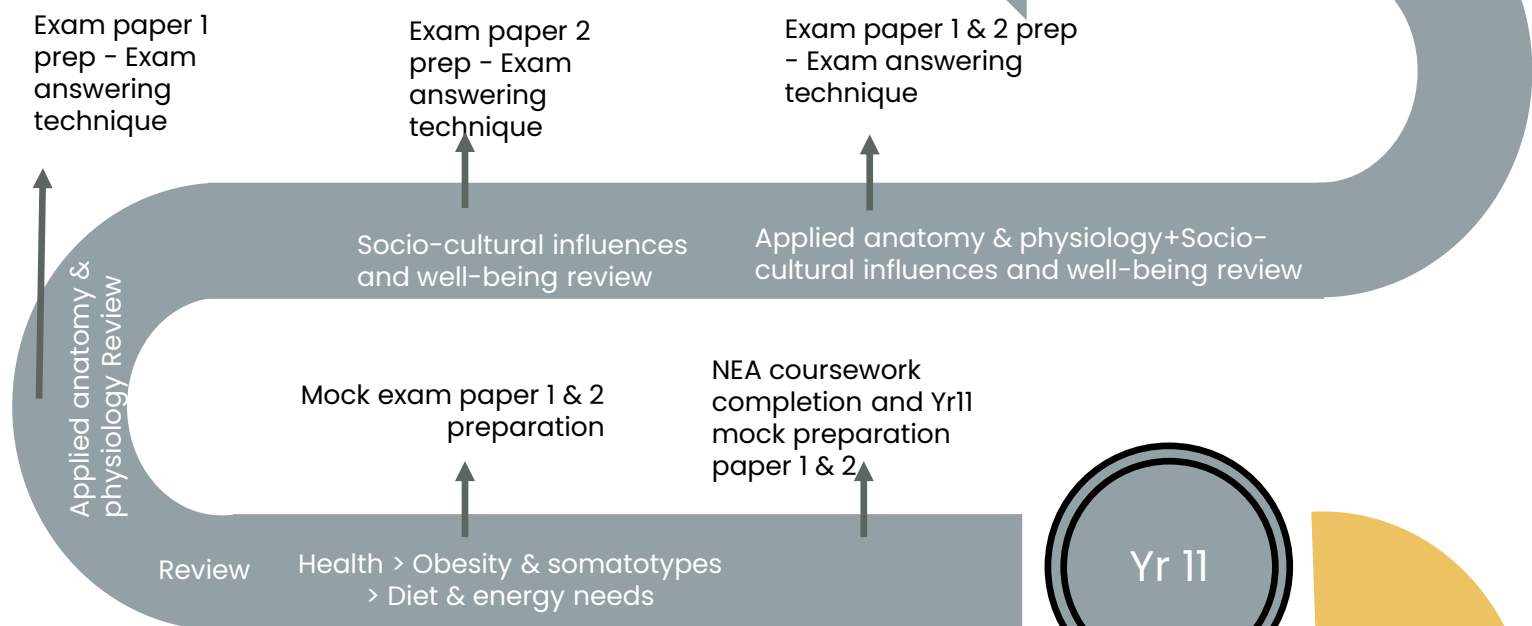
Exam paper 1 prep - Exam answering technique

Exam paper 2 prep - Exam answering technique

Exam paper 1 & 2 prep - Exam answering technique

Applied anatomy & physiology Review

Socio-cultural influences and well-being review

Applied anatomy & physiology+Socio-cultural influences and well-being review

Mock exam paper 1 & 2 preparation

NEA coursework completion and Yr11 mock preparation paper 1 & 2

Review

Health > Obesity & somatotypes > Diet & energy needs

Yr 11